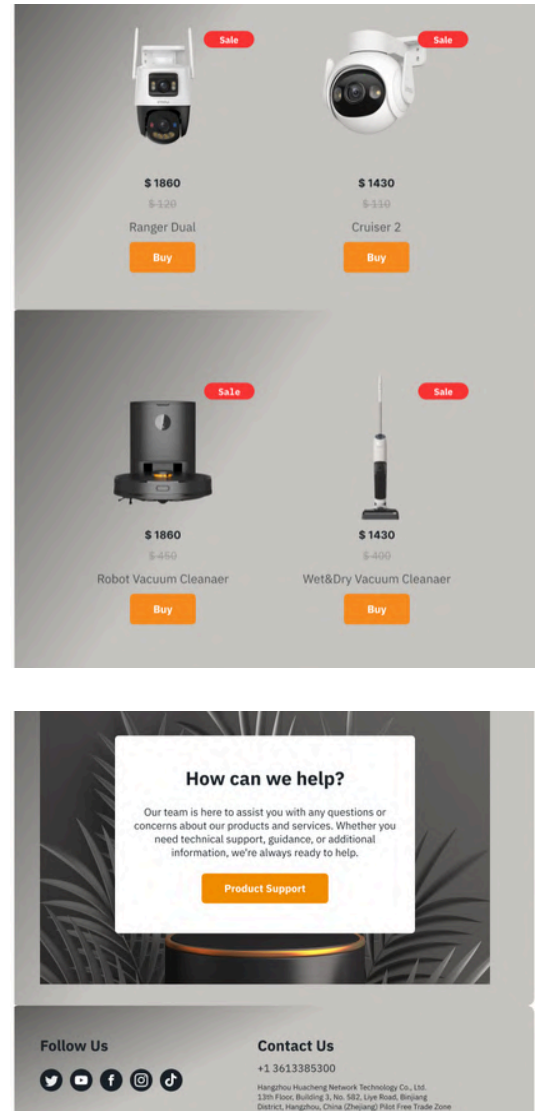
Sale

Sale

$ 1860
$ 120
Ranger Dual
Buy

$ 1430
$ 110
Cruiser 2
Buy

Sale

Sale

$ 1860
$ 450
Robot Vacuum Cleanaer
Buy

$ 1430
$ 400
Wet&Dry Vacuum Cleanaer
Buy

How can we help?

Our team is here to assist you with any questions or concerns about our products and services. Whether you need technical support, guidance, or additional information, we're always ready to help.

Product Support

Follow Us

Contact Us
+1 3613385300
Hangzhou Huacheng Network Technology Co., Ltd. 13th Floor, Building 3, No. 582, Liye Road, Binjiang District, Hangzhou, China (Zhejiang) Pilot Free Trade Zone